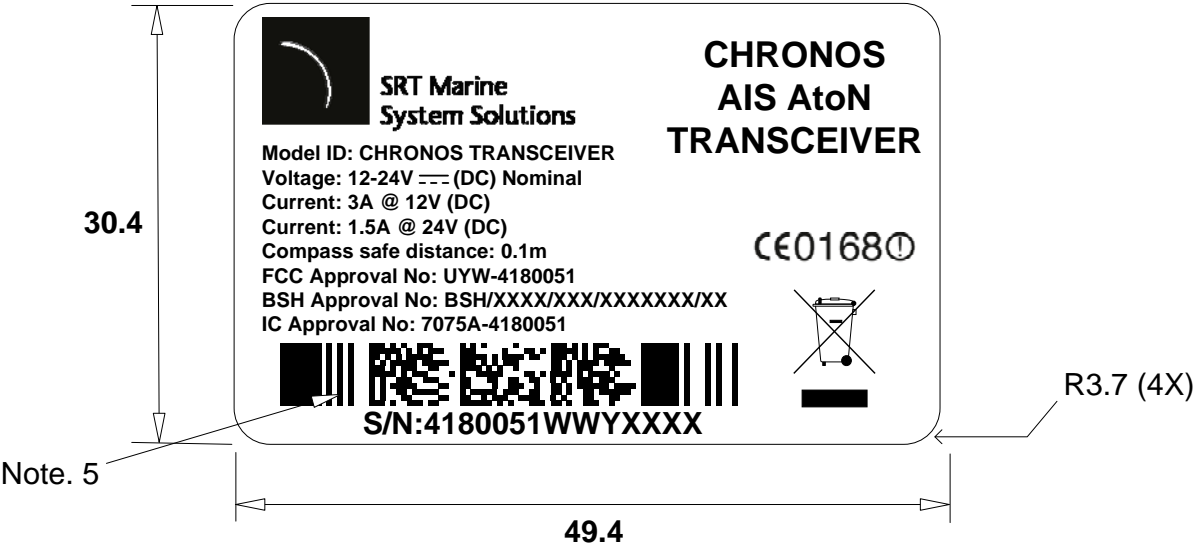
SRT Marine System Solutions

CHRONOS
AIS AtoN
TRANSCEIVER

Model ID: CHRONOS TRANSCEIVER
Voltage: 12-24V ⎓ (DC) Nominal
Current: 3A @ 12V (DC)
Current: 1.5A @ 24V (DC)
Compass safe distance: 0.1m
FCC Approval No: UYW-4180051
BSH Approval No: BSH/XXXX/XXX/XXXXXXX/XX
IC Approval No: 7075A-4180051

CE0168ⓘ

S/N:4180051WWYXXXX

30.4

R3.7 (4X)

Note. 5

49.4